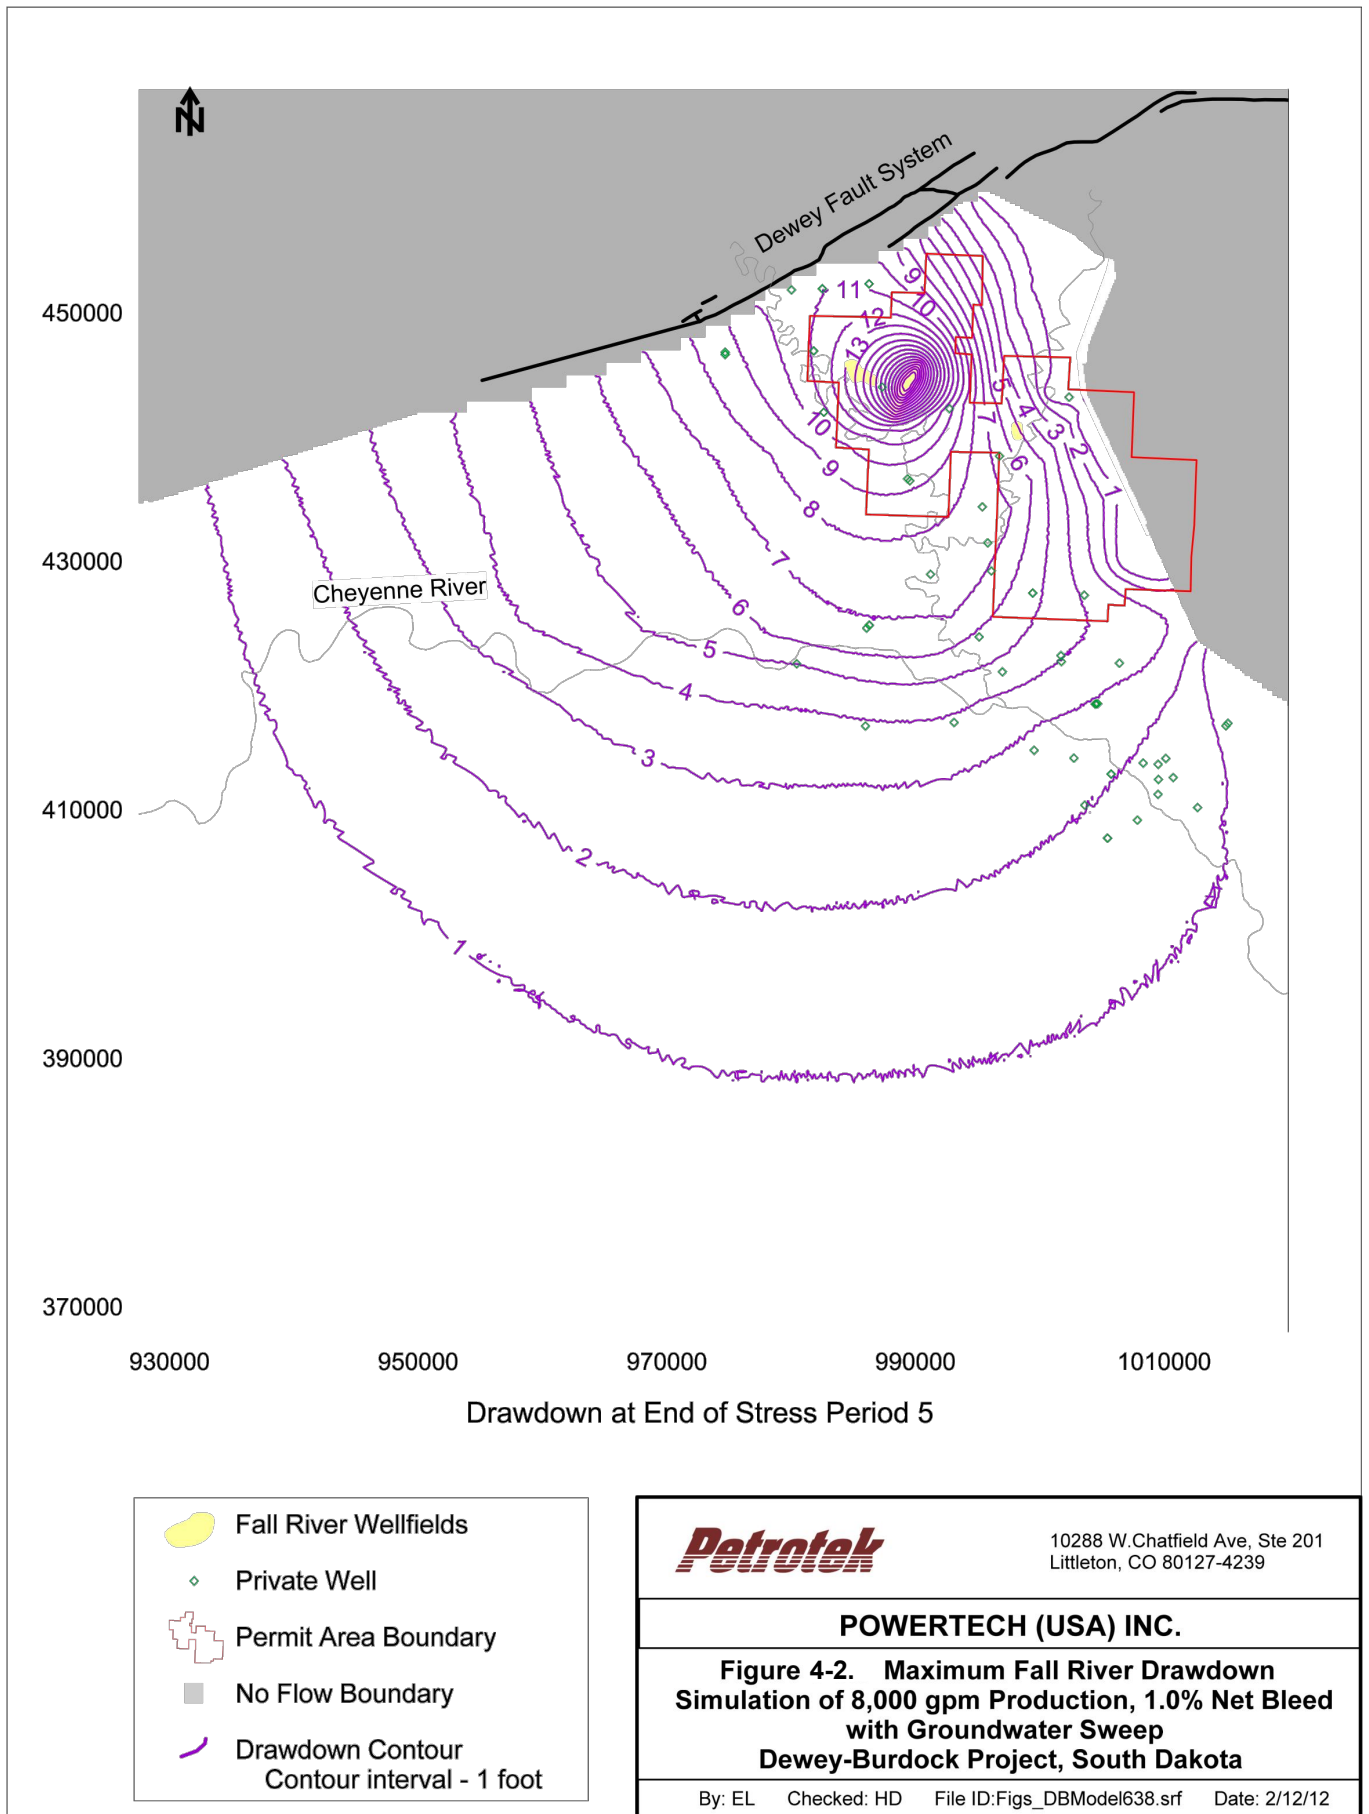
N

Dewey Fault System

450000

430000

410000

390000

370000

930000

950000

970000

990000

1010000

Cheyenne River

11

12

13

10

9

9

10

8

7

6

5

4

3

2

1

5

4

3

2

1

7

6

Drawdown at End of Stress Period 5

Fall River Wellfields

Private Well

Permit Area Boundary

No Flow Boundary

Drawdown Contour
Contour interval - 1 foot

Petrotek

10288 W.Chatfield Ave, Ste 201
Littleton, CO 80127-4239

POWERTECH (USA) INC.

Figure 4-2. Maximum Fall River Drawdown
Simulation of 8,000 gpm Production, 1.0% Net Bleed
with Groundwater Sweep
Dewey-Burdock Project, South Dakota

By: EL Checked: HD File ID:Figs_DBModel638.srf Date: 2/12/12